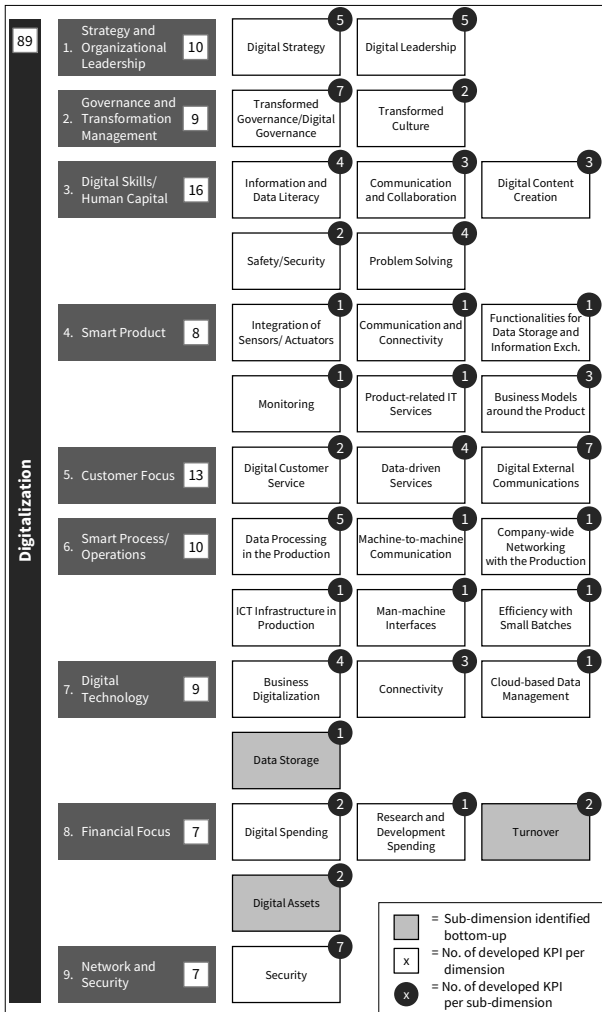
89

Digitalization

1. Strategy and Organizational Leadership 10

Digital Strategy 5

Digital Leadership 5

2. Governance and Transformation Management 9

Transformed Governance/Digital Governance 7

Transformed Culture 2

3. Digital Skills/ Human Capital 16

Information and Data Literacy 4

Communication and Collaboration 3

Digital Content Creation 3

Safety/Security 2

Problem Solving 4

4. Smart Product 8

Integration of Sensors/ Actuators 1

Communication and Connectivity 1

Functionalities for Data Storage and Information Exch. 1

Monitoring 1

Product-related IT Services 1

Business Models around the Product 3

5. Customer Focus 13

Digital Customer Service 2

Data-driven Services 4

Digital External Communications 7

6. Smart Process/ Operations 10

Data Processing in the Production 5

Machine-to-machine Communication 1

Company-wide Networking with the Production 1

ICT Infrastructure in Production 1

Man-machine Interfaces 1

Efficiency with Small Batches 1

7. Digital Technology 9

Business Digitalization 4

Connectivity 3

Cloud-based Data Management 1

Data Storage 1

8. Financial Focus 7

Digital Spending 2

Research and Development Spending 1

Turnover 2

Digital Assets 2

9. Network and Security 7

Security 7

= Sub-dimension identified bottom-up

x = No. of developed KPI per dimension

x = No. of developed KPI per sub-dimension